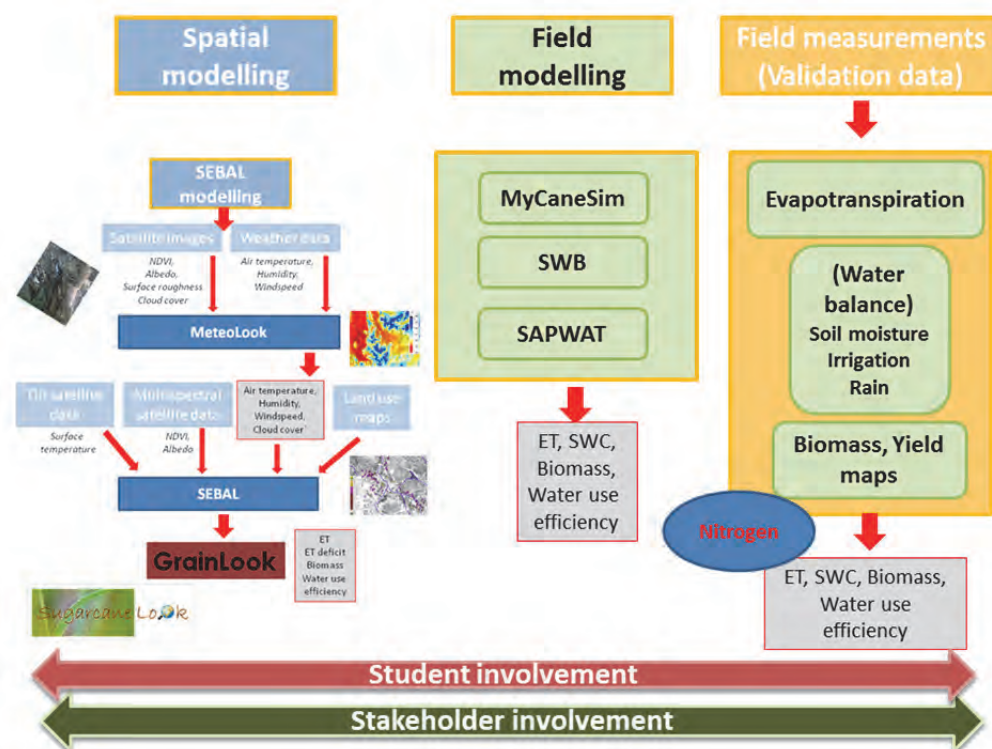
Spatial modelling

Field modelling

Field measurements (Validation data)

SEBAL modelling

Satellite images

Weather data

NDVI, Albedo, Surface roughness Cloud cover

Air temperature, Humidity, Windspeed

MeteoLook

TIR satellite data

Multispectral satellite data

Air temperature, Humidity, Windspeed, Cloud cover

Land use maps

Surface temperature

NDVI, Albedo

SEBAL

GrainLook

ET ET deficit Biomass Water use efficiency

SugarcaneLook

MyCaneSim

SWB

SAPWAT

ET, SWC, Biomass, Water use efficiency

Evapotranspiration

(Water balance) Soil moisture Irrigation Rain

Biomass, Yield maps

Nitrogen

ET, SWC, Biomass, Water use efficiency

Student involvement

Stakeholder involvement